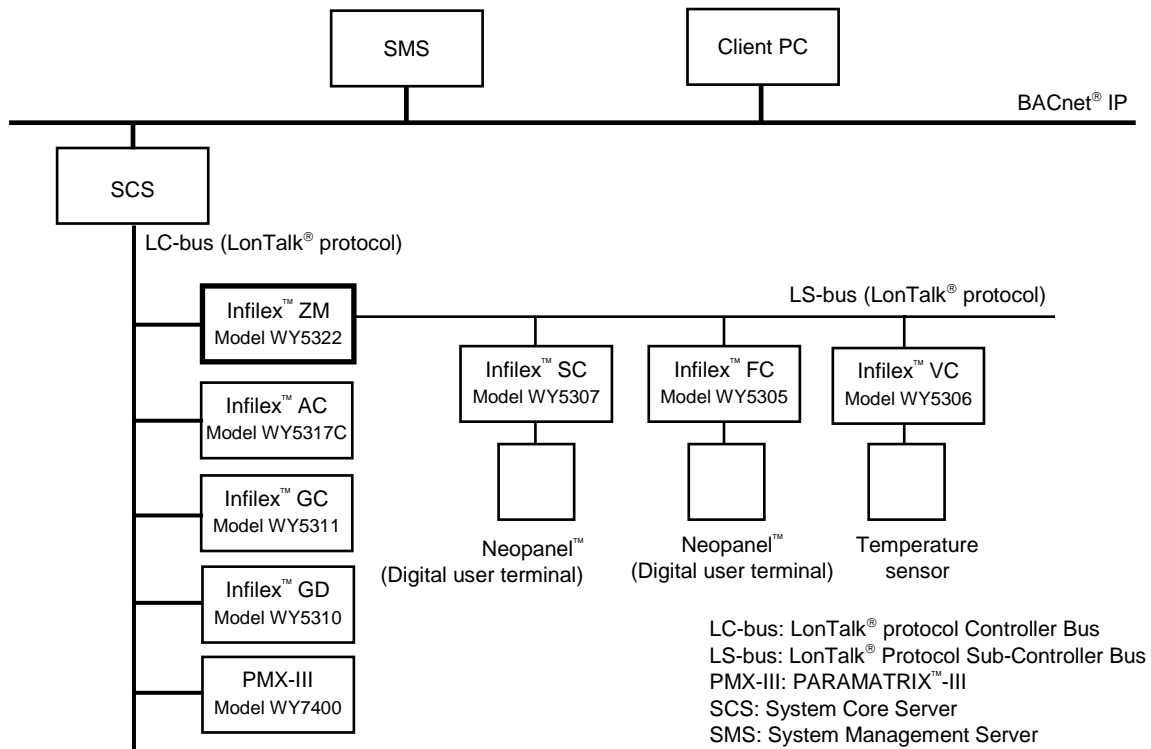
SMS

Client PC

BACnet® IP

SCS

LC-bus (LonTalk® protocol)

Infilex™ ZM
Model WY5322

LS-bus (LonTalk® protocol)

Infilex™ SC
Model WY5307

Infilex™ FC
Model WY5305

Infilex™ VC
Model WY5306

Infilex™ AC
Model WY5317C

Infilex™ GC
Model WY5311

Infilex™ GD
Model WY5310

PMX-III
Model WY7400

Neopanel™
(Digital user terminal)

Neopanel™
(Digital user terminal)

Temperature sensor

LC-bus: LonTalk® protocol Controller Bus
LS-bus: LonTalk® Protocol Sub-Controller Bus
PMX-III: PARAMATRIX™-III
SCS: System Core Server
SMS: System Management Server